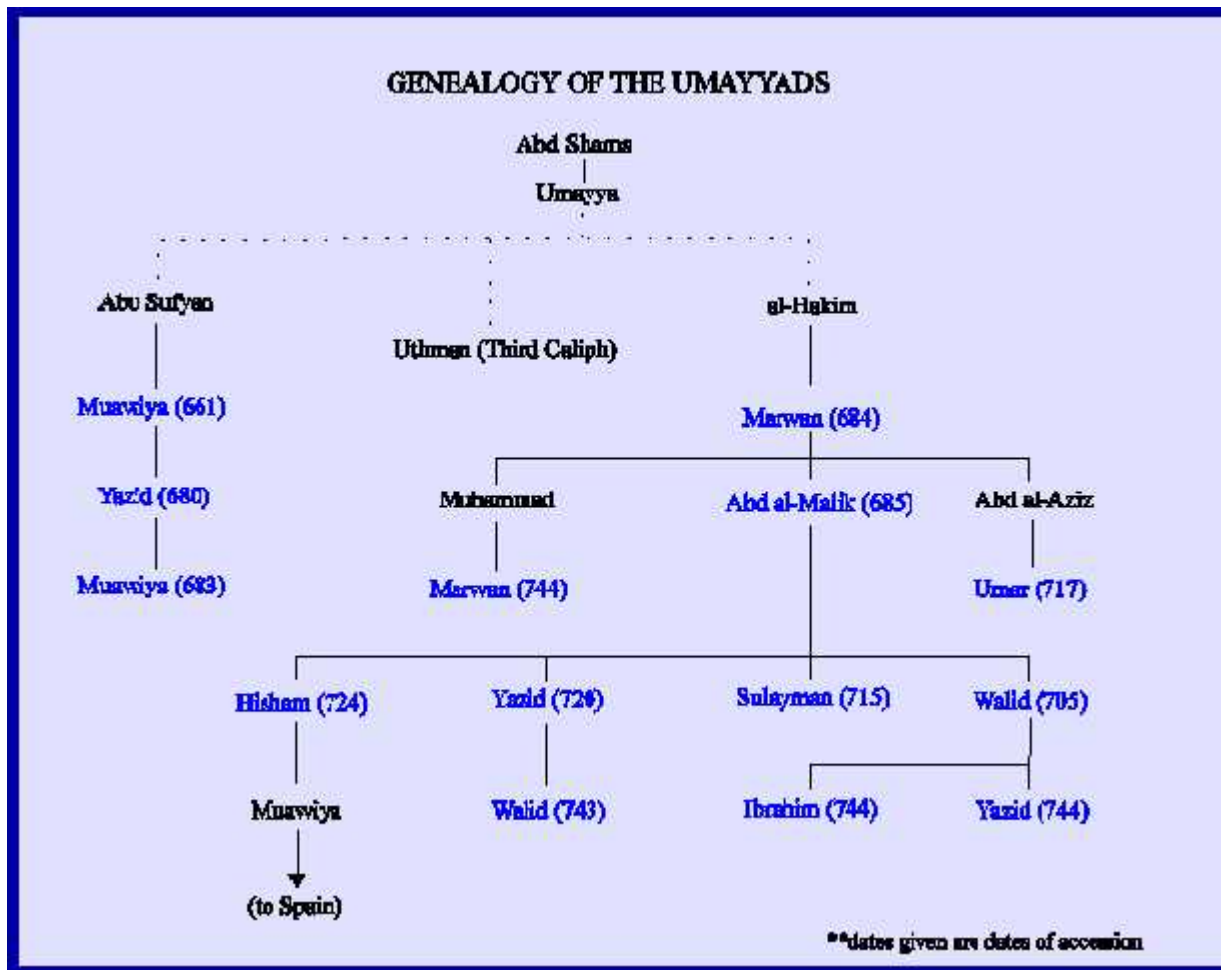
GENEALOGY OF THE UMAYYADS

Abd Shams

Umayya

Abu Sufyan

Uthman (Third Caliph)

al-Hakim

Muawiya (661)

Marwan (684)

Yazid (680)

Muhammad

Abd al-Malik (685)

Abd al-Aziz

Muawiya (683)

Marwan (744)

Umar (717)

Hisham (724)

Yazid (720)

Sulayman (715)

Walid (705)

Muawiya

Walid (743)

Ibrahim (744)

Yazid (744)

(to Spain)

**dates given are dates of accession